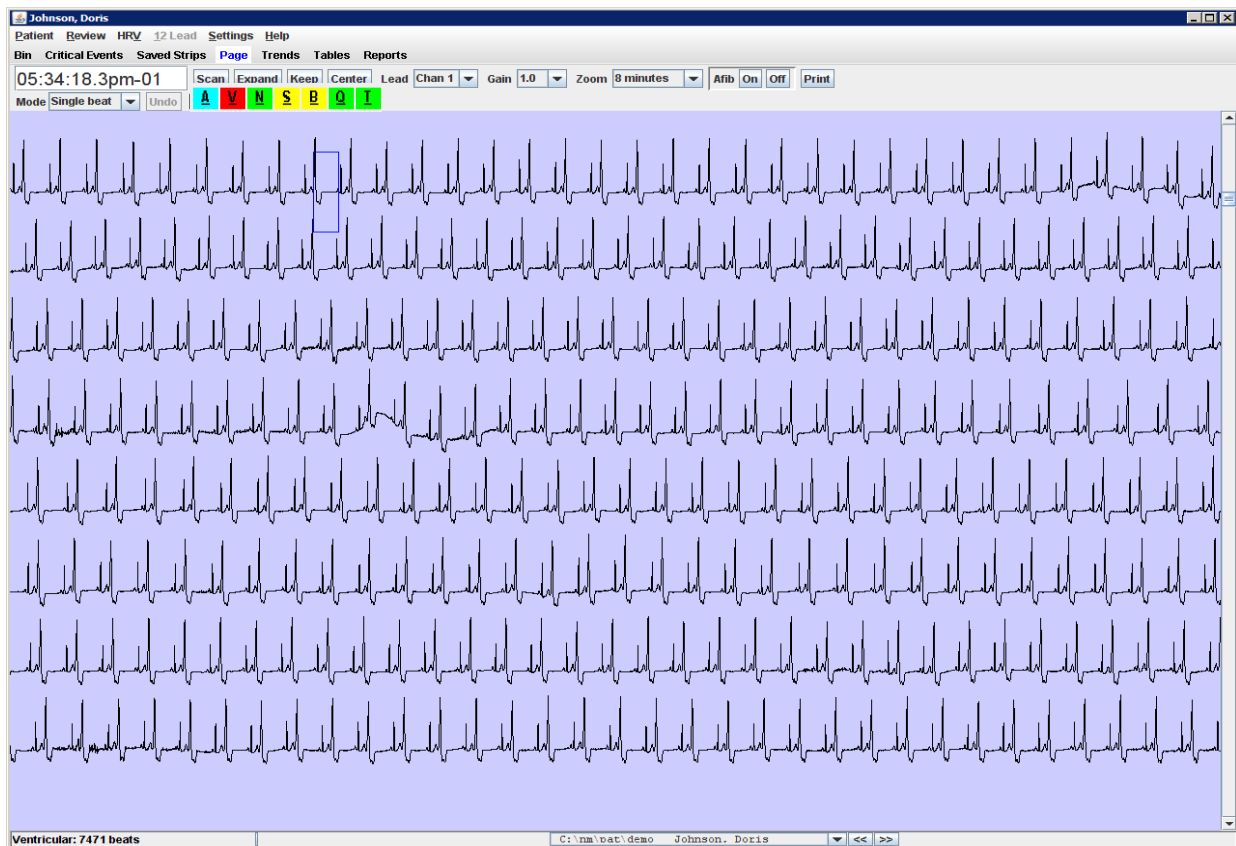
Johnson, Doris

Patient Review HRV 12 Lead Settings Help

Bin Critical Events Saved Strips Page Trends Tables Reports

05:34:18.3pm-01 Scan Expand Keep Center Lead Chan 1 Gain 1.0 Zoom 8 minutes Afib On Off Print

Mode Single beat Undo A V N S B Q T

Ventricular: 7471 beats

C:\nm\pat\demo Johnson, Doris << >>